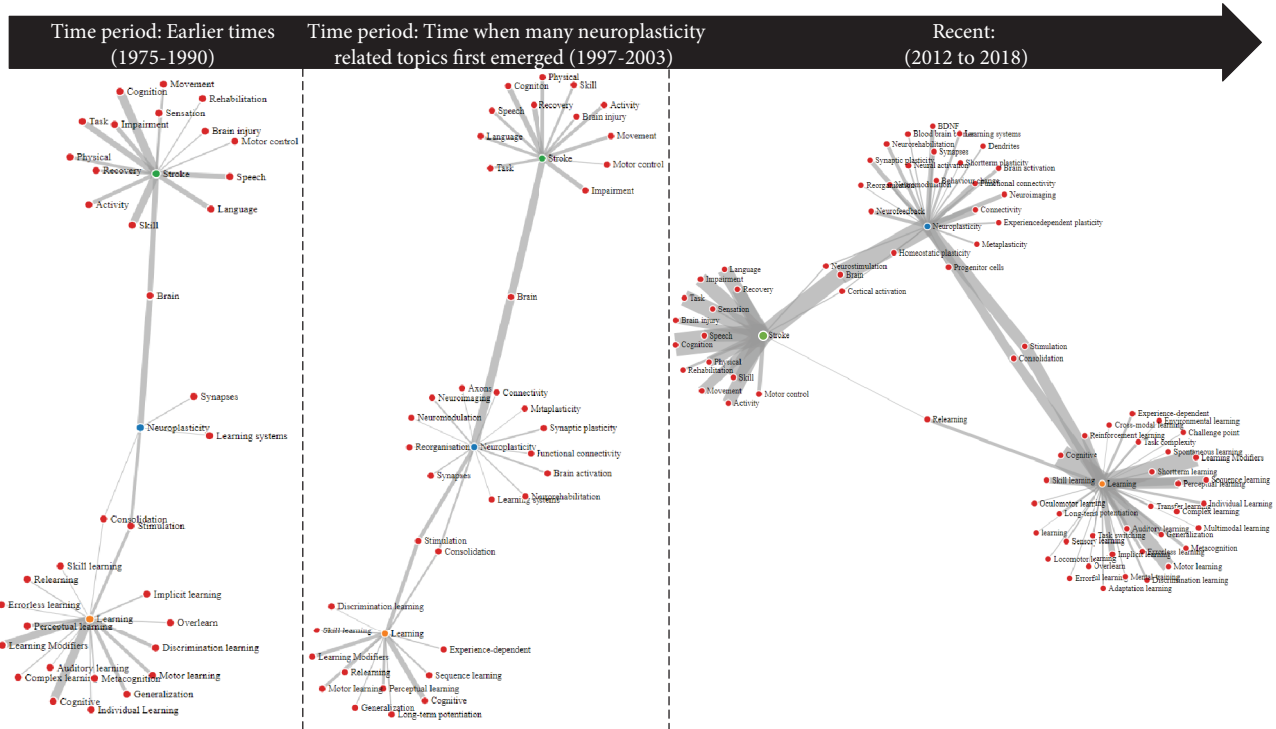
Time period: Earlier times (1975-1990)

Time period: Time when many neuroplasticity related topics first emerged (1997-2003)

Recent: (2012 to 2018)

Cognition
Movement
Rehabilitation
Sensation
Task
Impairment
Brain injury
Motor control
Physical
Recovery
Stroke
Speech
Activity
Language
Skill
Brain
Synapses
Neuroplasticity
Learning systems
Consolidation
Stimulation
Skill learning
Relearning
Implicit learning
Errorless learning
Learning
Overlearn
Perceptual learning
Learning Modifiers
Discrimination learning
Auditory learning
Complex learning
Metacognition
Motor learning
Generalization
Cognitive
Individual Learning

Physical
Cogniton
Skill
Recovery
Speech
Activity
Brain injury
Language
Movement
Stroke
Task
Motor control
Impairment
Brain
Axons
Neuroimaging
Connectivity
Mitaplasticity
Neuromodulation
Synaptic plasticity
Reorganisation
Neuroplasticity
Functional connectivity
Brain activation
Synapses
Neurorehabilitation
Learning systems
Stimulation
Consolidation
Discrimination learning
Skill learning
Learning
Experience-dependent
Learning Modifiers
Relearning
Sequence learning
Motor learning
Perceptual learning
Cognitive
Generalization
Long-term potentiation

BDNF
Blood brain
Learning systems
Neurorehabilitation
Dendrites
Synapses
Synaptic plasticity
Neural activation
Shortterm plasticity
Brain activation
Reorganisation
Neuromodulation
Behaviour change
Functional connectivity
Neuroimaging
Neurofeedback
Connectivity
Neuroplasticity
Experiencedependent plasticity
Metaplasticity
Homeostatic plasticity
Neurostimulation
Progenitor cells
Brain
Cortical activation
Language
Impairment
Recovery
Task
Sensation
Brain injury
Stroke
Speech
Cognition
Stimulation
Consolidation
Physical
Rehabilitation
Skill
Movement
Motor control
Activity
Relearning
Experience-dependent
Environmental learning
Cross-modal learning
Challenge point
Reinforcement learning
Task complexity
Spontaneous learning
Cognitive
Learning Modifiers
Shortterm learning
Skill learning
Learning
Sequence learning
Perceptual learning
Oculomotor learning
Transfer learning
Individual Learning
Long-term potentiation
Complex learning
Auditory learning
Multimodal learning
learning
Task switching
Generalization
Sensory learning
Metacognition
Implicit learning
Errorless learning
Locomotor learning
Overlearn
Motor learning
Errorful learning
Mental learning
Discrimination learning
Adaptation learning